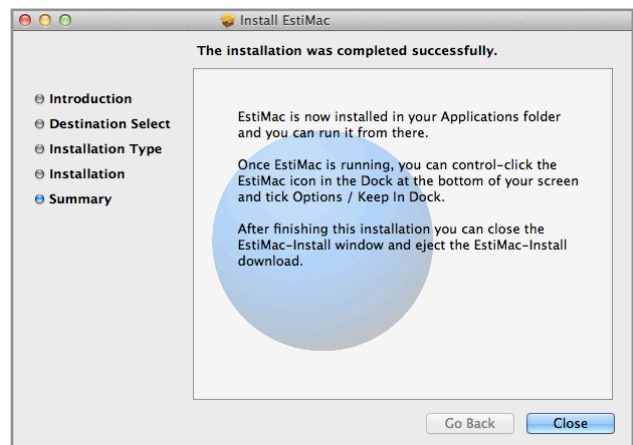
Install EstiMac

The installation was completed successfully.

Introduction
Destination Select
Installation Type
Installation
Summary

EstiMac is now installed in your Applications folder and you can run it from there.

Once EstiMac is running, you can control-click the EstiMac icon in the Dock at the bottom of your screen and tick Options / Keep In Dock.

After finishing this installation you can close the EstiMac-Install window and eject the EstiMac-Install download.

Go Back
Close